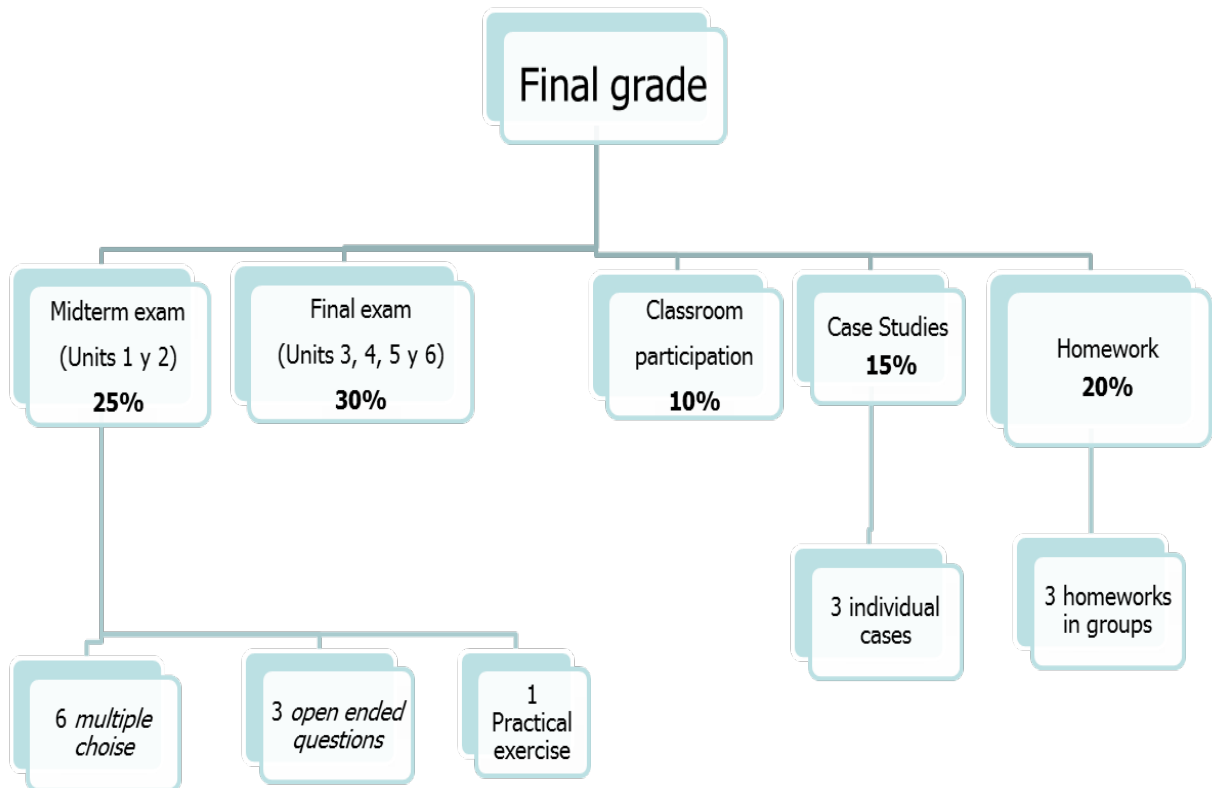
Final grade

Midterm exam
(Units 1 y 2)
**25%**

Final exam
(Units 3, 4, 5 y 6)
**30%**

Classroom participation
**10%**

Case Studies
**15%**

Homework
**20%**

6 *multiple choise*

3 *open ended questions*

1 Practical exercise

3 individual cases

3 homeworks in groups